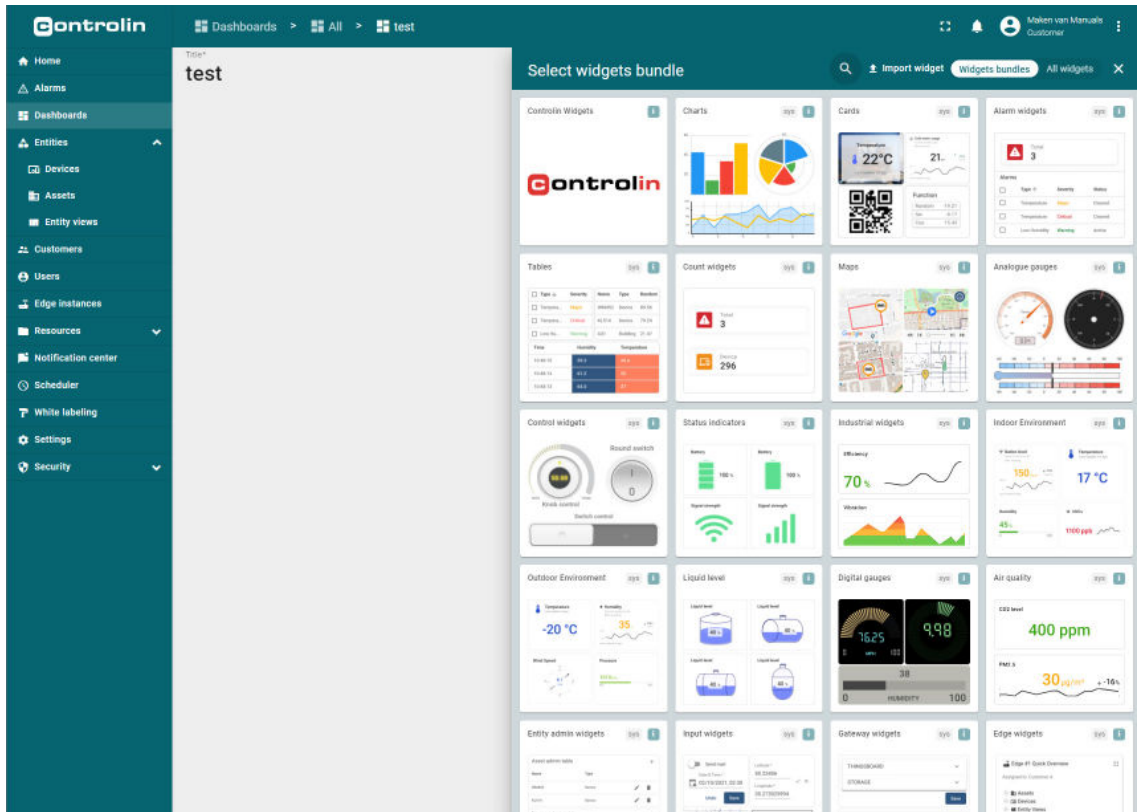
Controlin

Dashboards > All > test

Maken van Manuals
Customer

Home
Alarms
Dashboards
Entities
Devices
Assets
Entity views
Customers
Users
Edge instances
Resources
Notification center
Scheduler
White labeling
Settings
Security

Title*
test

Select widgets bundle

Import widget
Widgets bundles
All widgets

Controlin Widgets
Controlin

Charts
sys

Cards
sys
22°C
21.
Function

Alarm widgets
sys
Total
3
Alarms

Tables
sys

Count widgets
Total
3
Device
296

Maps
sys

Analogue gauges
sys

Control widgets
sys
Round switch
Knob control
Switch control

Status indicators
sys

Industrial widgets
sys
Efficiency
70 %
Vibration

Indoor Environment
sys
150
17 °C
45%
1100 ppb

Outdoor Environment
sys
-20 °C
35
Wind Speed
Pressure

Liquid level
sys

Digital gauges
sys
76.25
9.98
38
0
HUMIDITY
100

Air quality
sys
CO2 level
400 ppm
PM2.5
30 µg/m³
-16%

Entity admin widgets
sys

Input widgets
sys

Gateway widgets
sys
THINGSBOARD
STORAGE

Edge widgets
sys
Assets
Devices
Entity Views